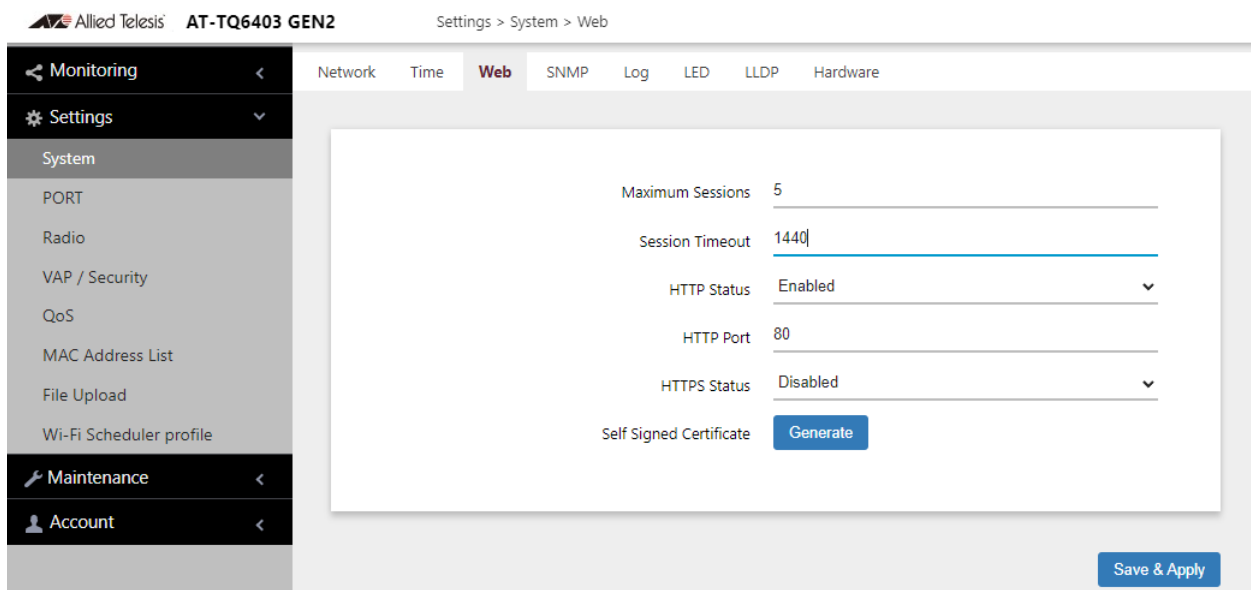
Allied Telesis AT-TQ6403 GEN2 Settings > System > Web

Monitoring
Settings
System
PORT
Radio
VAP / Security
QoS
MAC Address List
File Upload
Wi-Fi Scheduler profile
Maintenance
Account

Network Time Web SNMP Log LED LLDP Hardware

Maximum Sessions 5
Session Timeout 1440
HTTP Status Enabled
HTTP Port 80
HTTPS Status Disabled
Self Signed Certificate Generate

Save & Apply